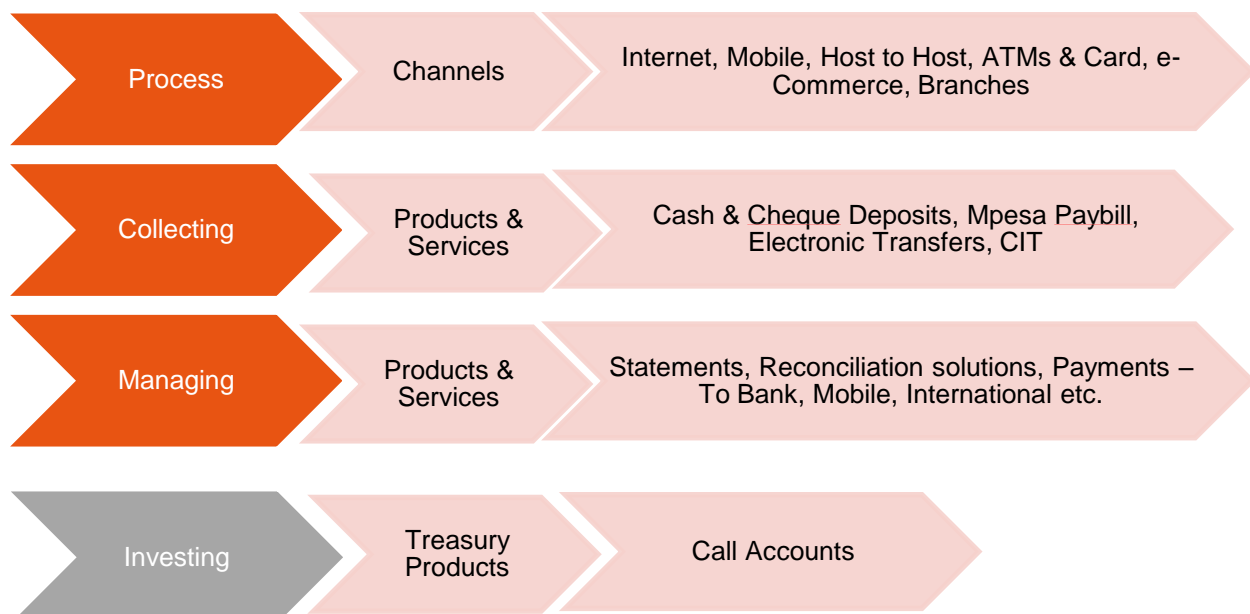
Process

Channels

Internet, Mobile, Host to Host, ATMs & Card, e-Commerce, Branches

Collecting

Products & Services

Cash & Cheque Deposits, Mpesa Paybill, Electronic Transfers, CIT

Managing

Products & Services

Statements, Reconciliation solutions, Payments – To Bank, Mobile, International etc.

Investing

Treasury Products

Call Accounts